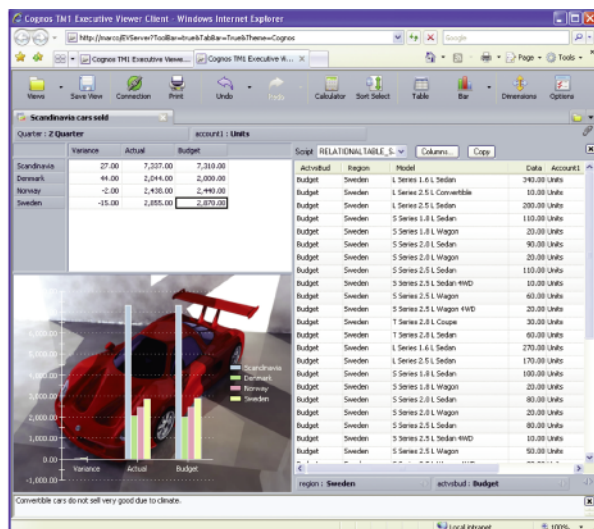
Cognos TM1 Executive Viewer Client - Windows Internet Explorer

http://marco/EVServer?ToolBar=true&TabBar=true&Theme=Cognos

Google

Cognos TM1 Executive Viewe... | Cognos TM1 Executive Vi...

Page · Tools ·

Views | Save View | Connection | Print | Undo | Redo | Calculator | Sort Select | Table | Bar | Dimensions | Options

Scandinavia cars sold

Quarter : 2 Quarter | account1 : Units

| | Variance | Actual | Budget |
|---|---|---|---|
| Scandinavia | 27.00 | 7,337.00 | 7,310.00 |
| Denmark | 44.00 | 2,044.00 | 2,000.00 |
| Norway | -2.00 | 2,438.00 | 2,440.00 |
| Sweden | -15.00 | 2,855.00 | 2,870.00 |

Script RELATIONALTABLE_S... | Columns... | Copy

| ActvsBud | Region | Model | Data | Account1 |
|---|---|---|---|---|
| Budget | Sweden | L Series 1.6 L Sedan | 340.00 | Units |
| Budget | Sweden | L Series 2.5 L Convertible | 10.00 | Units |
| Budget | Sweden | L Series 2.5 L Sedan | 200.00 | Units |
| Budget | Sweden | S Series 1.8 L Sedan | 110.00 | Units |
| Budget | Sweden | S Series 1.8 L Wagon | 20.00 | Units |
| Budget | Sweden | S Series 2.0 L Sedan | 90.00 | Units |
| Budget | Sweden | S Series 2.0 L Wagon | 20.00 | Units |
| Budget | Sweden | S Series 2.5 L Sedan | 110.00 | Units |
| Budget | Sweden | S Series 2.5 L Sedan 4WD | 10.00 | Units |
| Budget | Sweden | S Series 2.5 L Wagon | 60.00 | Units |
| Budget | Sweden | S Series 2.5 L Wagon 4WD | 20.00 | Units |
| Budget | Sweden | T Series 2.8 L Coupe | 30.00 | Units |
| Budget | Sweden | T Series 2.8 L Sedan | 60.00 | Units |
| Budget | Sweden | L Series 1.6 L Sedan | 270.00 | Units |
| Budget | Sweden | L Series 2.5 L Sedan | 170.00 | Units |
| Budget | Sweden | S Series 1.8 L Sedan | 100.00 | Units |
| Budget | Sweden | S Series 1.8 L Wagon | 20.00 | Units |
| Budget | Sweden | S Series 2.0 L Sedan | 80.00 | Units |
| Budget | Sweden | S Series 2.0 L Wagon | 20.00 | Units |
| Budget | Sweden | S Series 2.5 L Sedan | 80.00 | Units |
| Budget | Sweden | S Series 2.5 L Sedan 4WD | 10.00 | Units |
| Budget | Sweden | S Series 2.5 L Wagon | 50.00 | Units |

7,000.00
6,000.00
5,000.00
4,000.00
3,000.00
2,000.00
1,000.00
0.00
-1,000.00

Scandinavia
Denmark
Norway
Sweden

Variance | Actual | Budget

region : Sweden | actvsbud : Budget

Convertible cars do not sell very good due to climate.

Local intranet | 100%